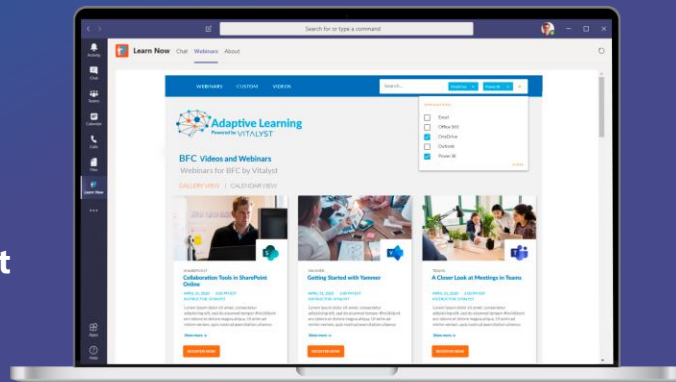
Search for or type a command

Activity
Chat
Teams
Calendar
Calls
Files
Learn Now

Learn Now Chat Webinars About

WEBINARS CUSTOM VIDEOS

Search...

APPLICATIONS
Excel
Office 365
OneDrive
Outlook
Power BI

Adaptive Learning
Powered by VITALYST

BFC Videos and Webinars
Webinars for BFC by Vitalyst

GALLERY VIEW | CALENDAR VIEW

SHAREPOINT
Collaboration Tools in SharePoint Online
APRIL 21, 2020 2:00 PM EDT
INSTRUCTOR: VITALYST
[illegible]
View more »
REGISTER NOW

YAMMER
Getting Started with Yammer
APRIL 21, 2020 3:00 PM EDT
INSTRUCTOR: VITALYST
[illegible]
View more »
REGISTER NOW

TEAMS
A Closer Look at Meetings in Teams
APRIL 21, 2020
INSTRUCTOR: VITALYST
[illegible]
View more »
REGISTER NOW

Apps
Help

t